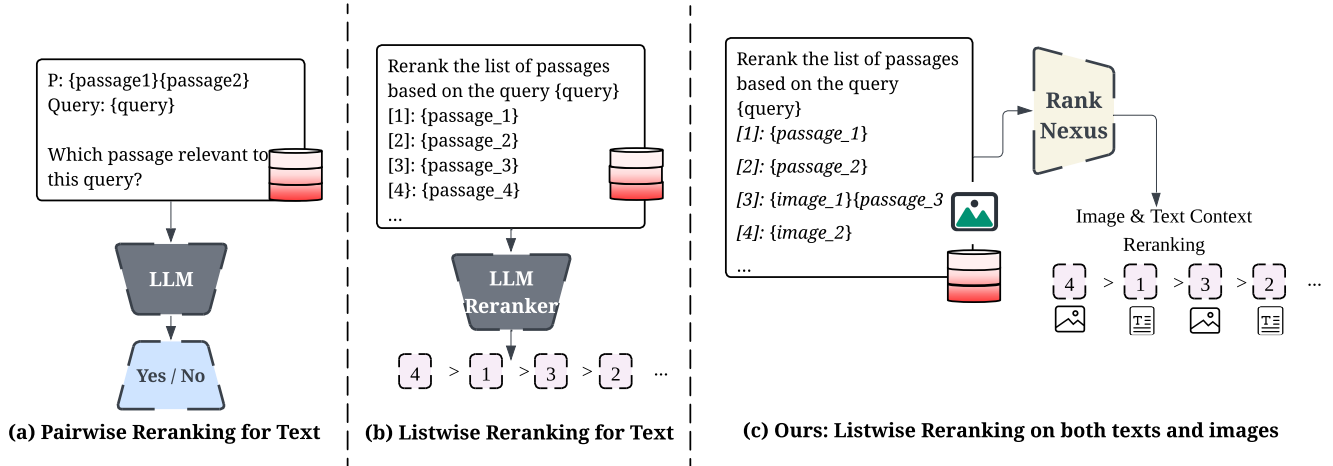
P: {passage1}{passage2}
Query: {query}

Which passage relevant to this query?

LLM

Yes / No

(a) Pairwise Reranking for Text

Rerank the list of passages based on the query {query}
[1]: {passage_1}
[2]: {passage_2}
[3]: {passage_3}
[4]: {passage_4}
...

LLM Reranker

4 > 1 > 3 > 2 ...

(b) Listwise Reranking for Text

Rerank the list of passages based on the query {query}
[1]: {passage_1}
[2]: {passage_2}
[3]: {image_1}{passage_3
[4]: {image_2}
...

Rank Nexus

Image & Text Context Reranking

4 > 1 > 3 > 2 ...

(c) Ours: Listwise Reranking on both texts and images